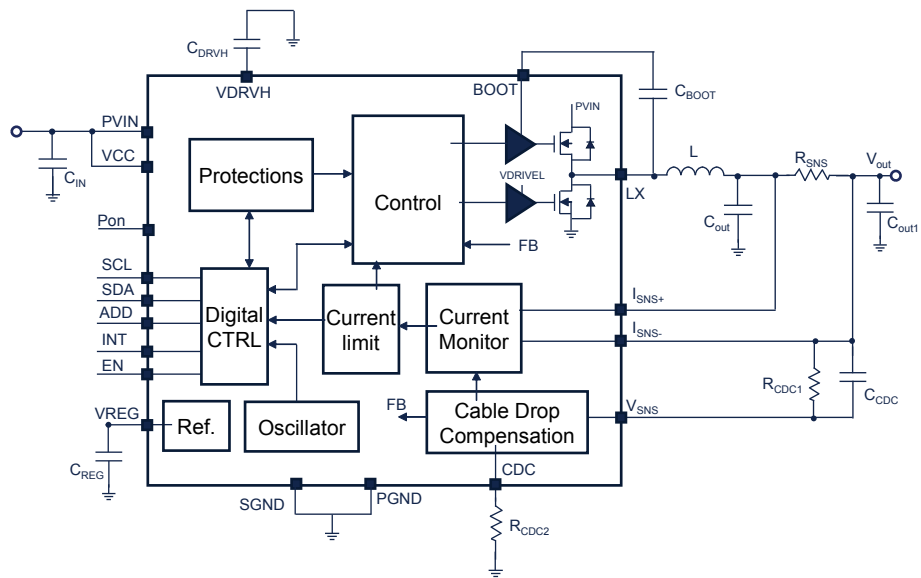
$C_{DRVH}$
VDRVH
BOOT
$C_{BOOT}$
PVIN
PVIN
VCC
$C_{IN}$
Protections
Control
VDRIVEL
LX
L
$R_{SNS}$
$V_{out}$
$C_{out}$
$C_{out1}$
FB
Pon
SCL
SDA
ADD
INT
EN
Digital CTRL
Current limit
Current Monitor
$I_{SNS+}$
$I_{SNS-}$
$R_{CDC1}$
$C_{CDC}$
VREG
Ref.
Oscillator
FB
Cable Drop Compensation
$V_{SNS}$
$C_{REG}$
CDC
SGND
PGND
$R_{CDC2}$